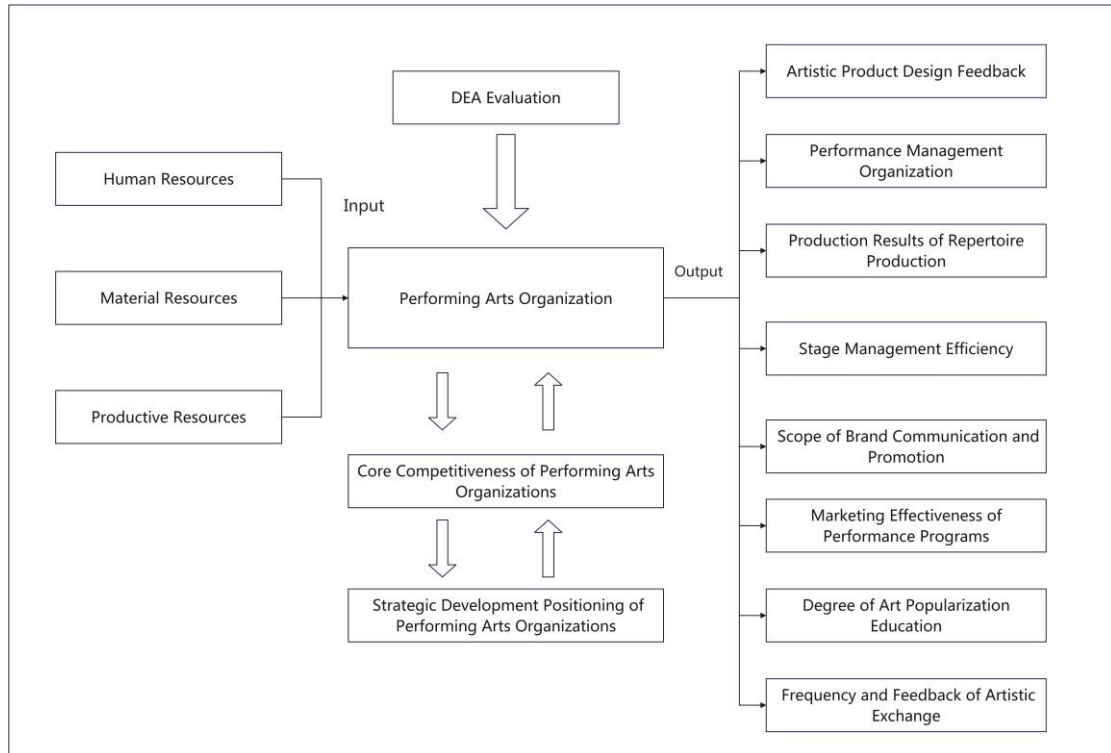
DEA Evaluation

Human Resources

Input

Material Resources

Productive Resources

Performing Arts Organization

Output

Core Competitiveness of Performing Arts Organizations

Strategic Development Positioning of Performing Arts Organizations

Artistic Product Design Feedback

Performance Management Organization

Production Results of Repertoire Production

Stage Management Efficiency

Scope of Brand Communication and Promotion

Marketing Effectiveness of Performance Programs

Degree of Art Popularization Education

Frequency and Feedback of Artistic Exchange